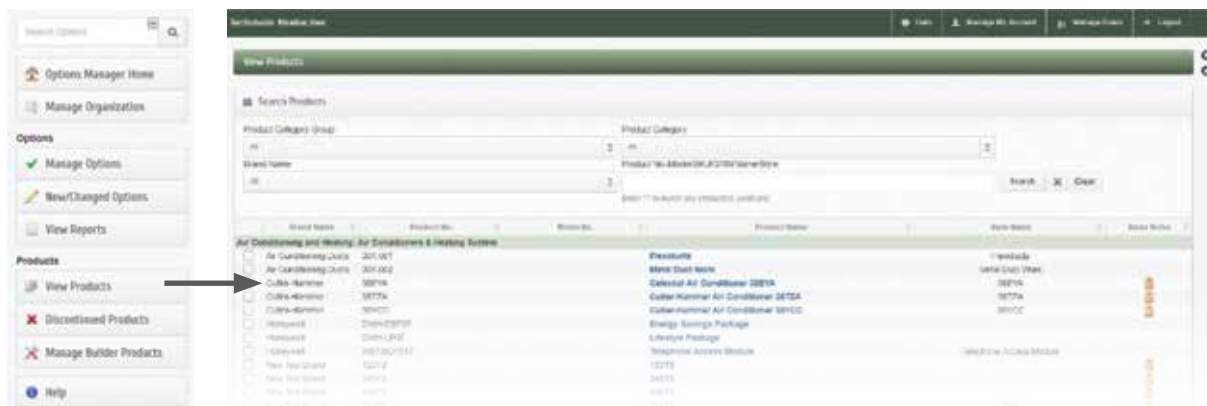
Search Options

Options Manager Home

Manage Organization

Options

Manage Options

New/Changed Options

View Reports

Products

View Products

Discontinued Products

Manage Builder Products

Help

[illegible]

Help | Manage My Account | Manage Users | Logout

View Products

Search Products

Product Category Group

Product Category

Brand Name

Product No./Model/SKU/Option Name/Style

Search | Clear

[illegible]

| Brand Name | Product No. | Model No. | Product Name | Item Name | Base Notes |
|---|---|---|---|---|---|
| Air Conditioning and Heating: Air Conditioners & Heating Systems | | | | | |
| Air Conditioning Ducts | 201.001 | | Procedure | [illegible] | |
| Air Conditioning Ducts | 201.002 | | Metal Duct Work | Metal Duct Work | |
| Cutler-Hammer | 38EYA | | Celestial Air Conditioner 38EYA | 38EYA | |
| Cutler-Hammer | 38TZA | | Cutler-Hammer Air Conditioner 38TZA | 38TZA | |
| Cutler-Hammer | 38YCC | | Cutler-Hammer Air Conditioner 38YCC | 38YCC | |
| Honeywell | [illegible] | | Energy Savings Package | | |
| Honeywell | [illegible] | | Lifestyle Package | | |
| Honeywell | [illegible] | | Telephone Access Module | Telephone Access Module | |
| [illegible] | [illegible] | | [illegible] | | |